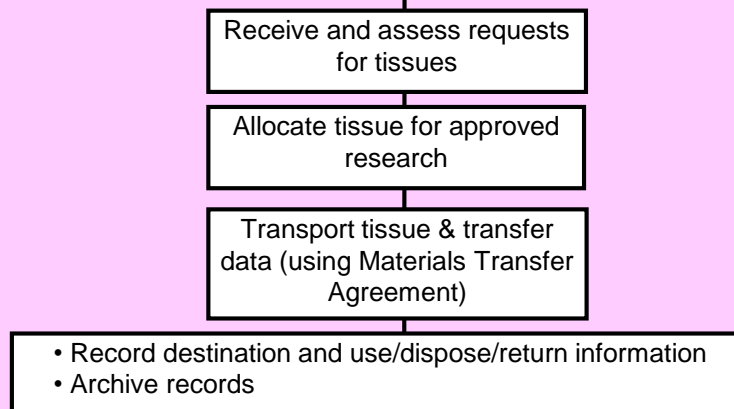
Receive and assess requests for tissues

Allocate tissue for approved research

Transport tissue & transfer data (using Materials Transfer Agreement)

• Record destination and use/dispose/return information
• Archive records